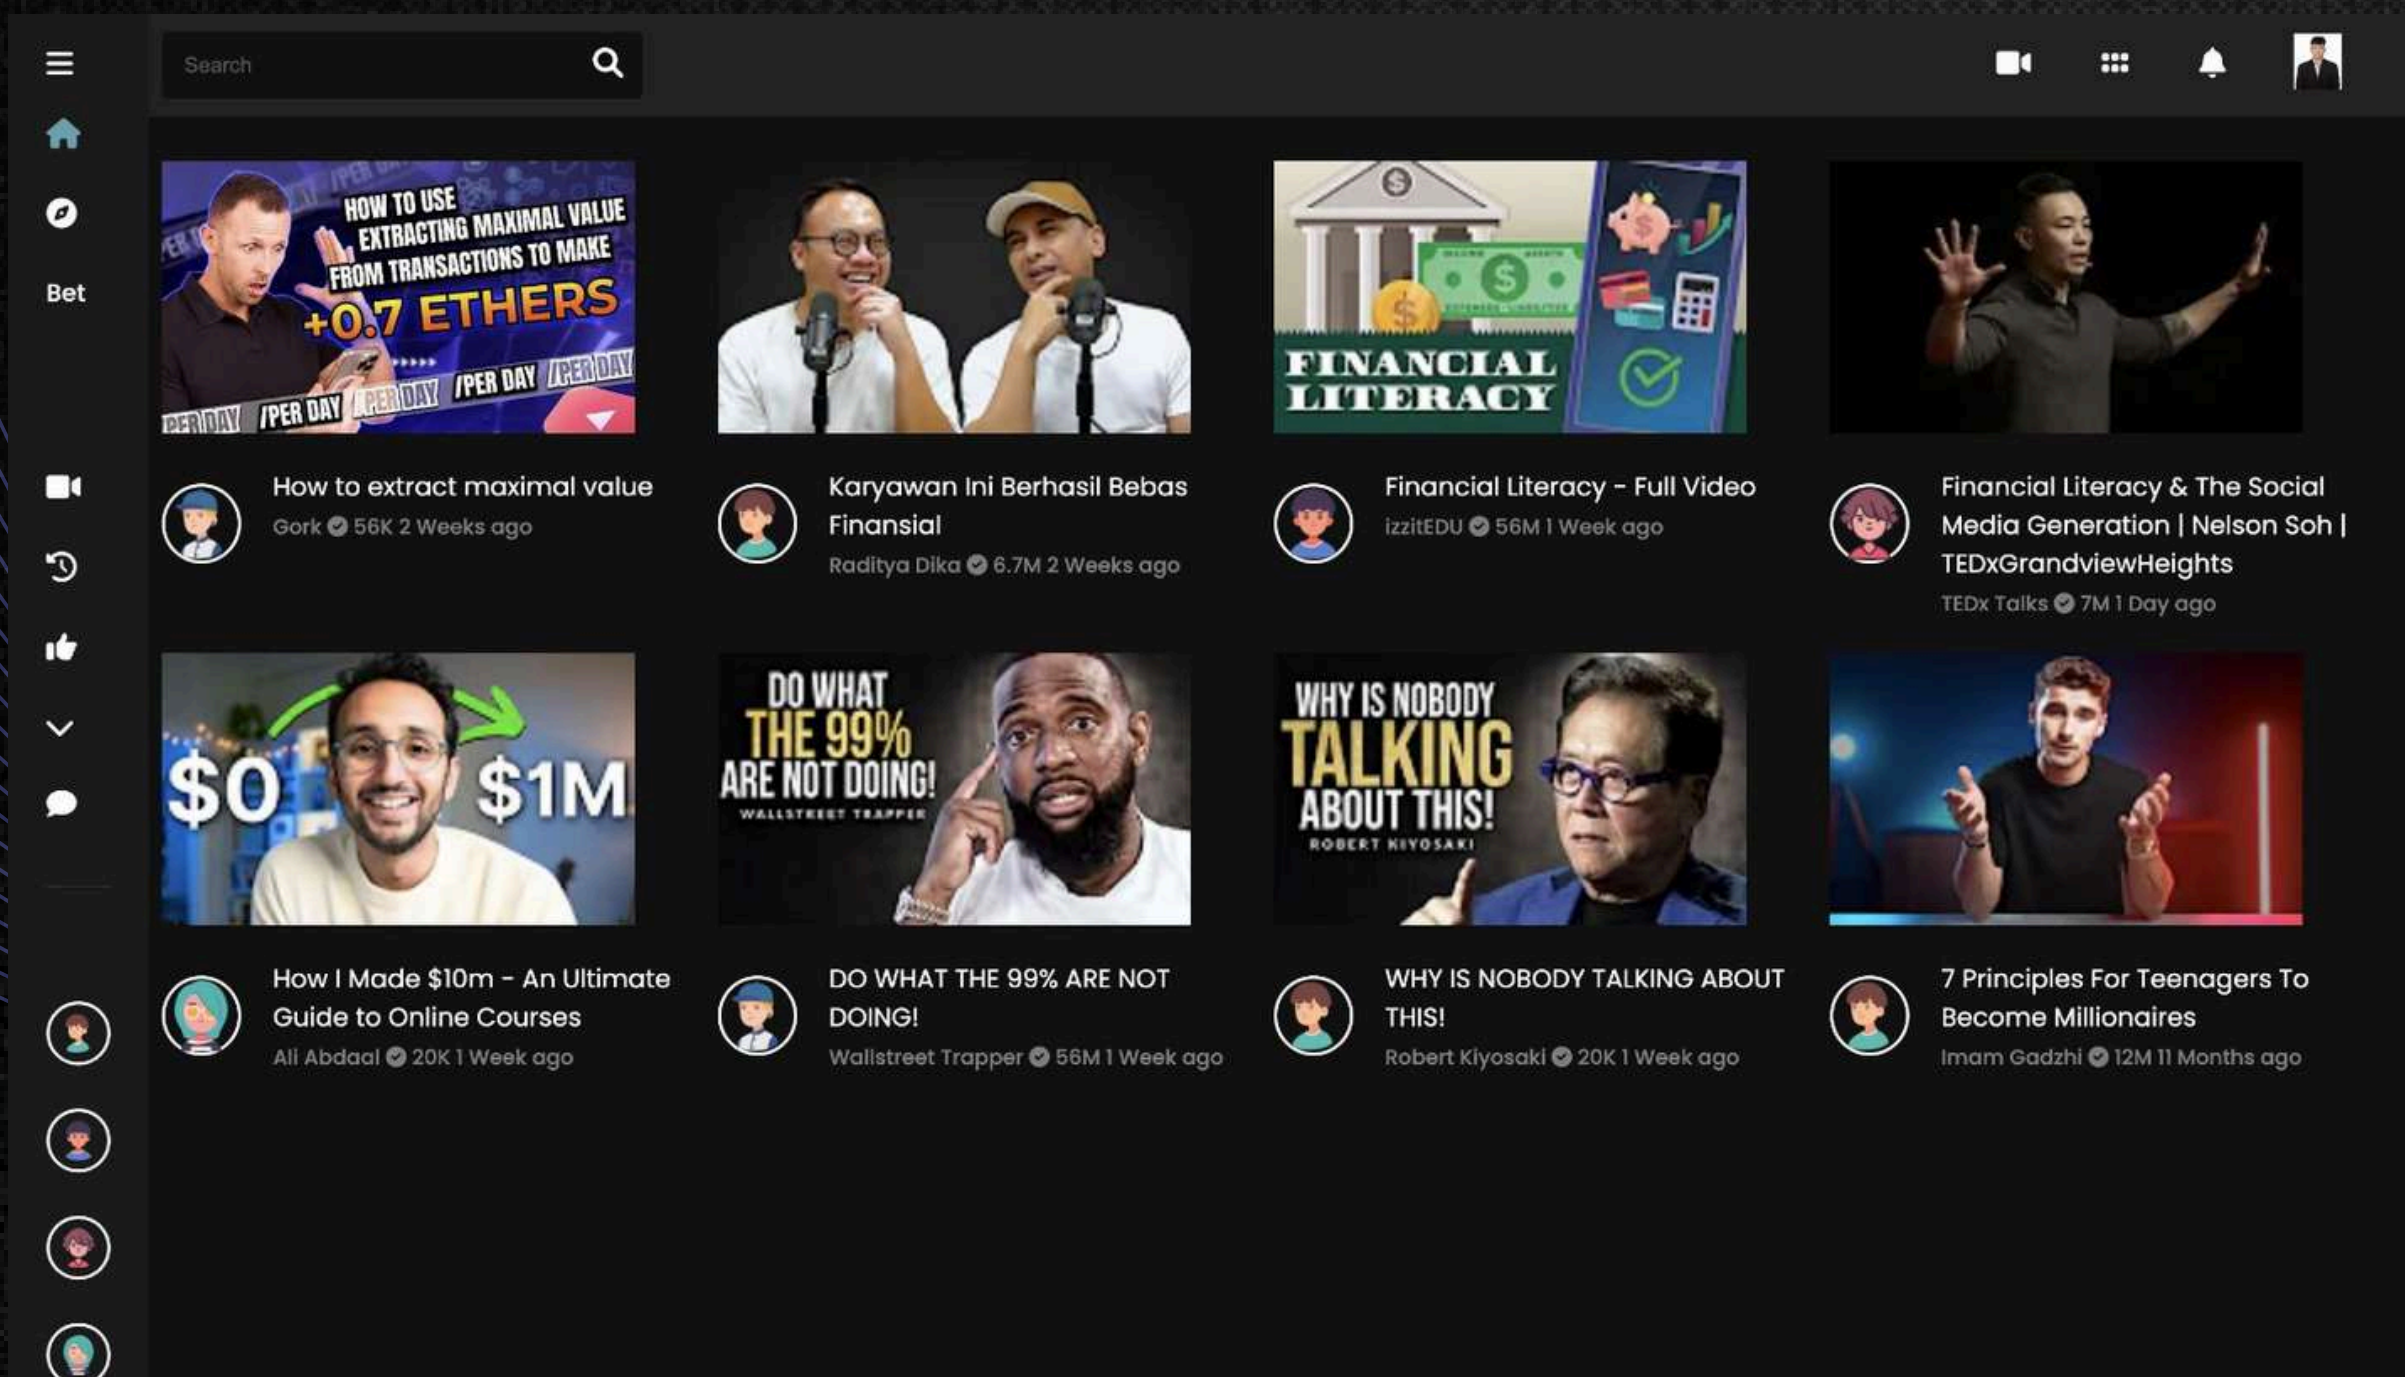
Search

Bet

HOW TO USE EXTRACTING MAXIMAL VALUE FROM TRANSACTIONS TO MAKE +0.7 ETHERS
/PER DAY /PER DAY /PER DAY /PER DAY /PER DAY

How to extract maximal value
Gork 56K 2 Weeks ago

Karyawan Ini Berhasil Bebas Finansial
Raditya Dika 6.7M 2 Weeks ago

FINANCIAL LITERACY

Financial Literacy - Full Video
izzitEDU 56M 1 Week ago

Financial Literacy & The Social Media Generation | Nelson Soh | TEDxGrandviewHeights
TEDx Talks 7M 1 Day ago

$0 $1M

How I Made $10m - An Ultimate Guide to Online Courses
Ali Abdaal 20K 1 Week ago

DO WHAT THE 99% ARE NOT DOING!
WALLSTREET TRAPPER

DO WHAT THE 99% ARE NOT DOING!
Wallstreet Trapper 56M 1 Week ago

WHY IS NOBODY TALKING ABOUT THIS!
ROBERT KIYOSAKI

WHY IS NOBODY TALKING ABOUT THIS!
Robert Kiyosaki 20K 1 Week ago

7 Principles For Teenagers To Become Millionaires
Imam Gadzhi 12M 11 Months ago